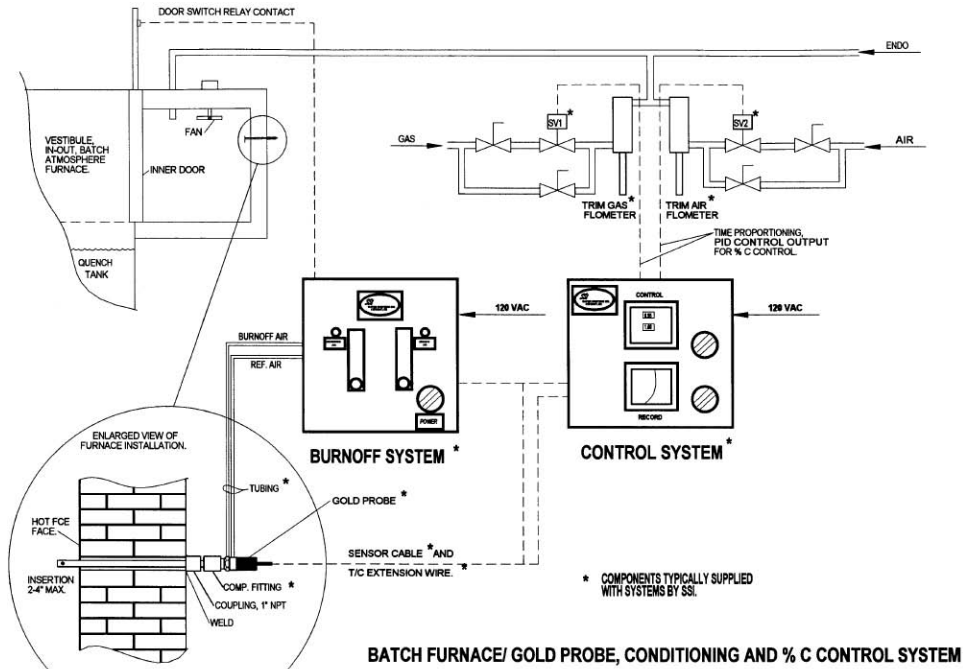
DOOR SWITCH RELAY CONTACT

ENDO

VESTIBULE, IN-OUT, BATCH ATMOSPHERE FURNACE.

FAN

INNER DOOR

QUENCH TANK

GAS

SV1 *

SV2 *

AIR

TRIM GAS * FLOMETER

TRIM AIR * FLOMETER

TIME PROPORTIONING, PID CONTROL OUTPUT FOR % C CONTROL.

120 VAC

120 VAC

CONTROL

RECORD

BURNOFF AIR

REF. AIR

POWER

ENLARGED VIEW OF FURNACE INSTALLATION.

BURNOFF SYSTEM *

CONTROL SYSTEM *

TUBING *

GOLD PROBE *

HOT FCE FACE.

SENSOR CABLE * AND T/C EXTENSION WIRE. *

INSERTION 2-4" MAX.

COMP. FITTING *

COUPLING, 1" NPT

WELD

* COMPONENTS TYPICALLY SUPPLIED WITH SYSTEMS BY SSI.

BATCH FURNACE/ GOLD PROBE, CONDITIONING AND % C CONTROL SYSTEM